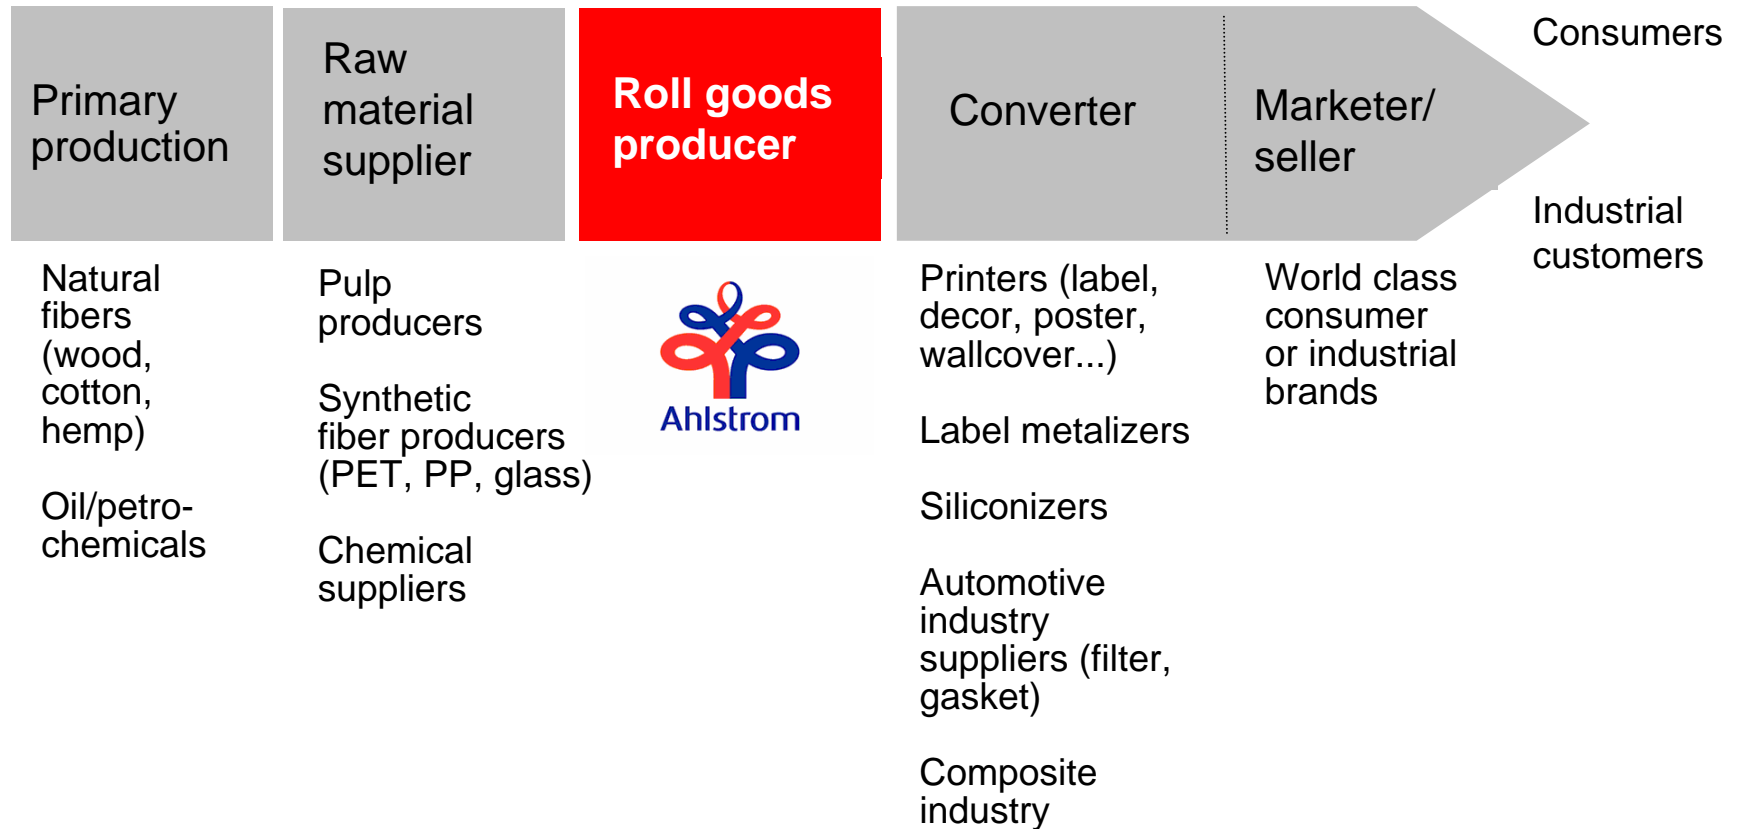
Primary production

Raw material supplier

Roll goods producer

Converter

Marketer/ seller

Consumers

Industrial customers

Natural fibers (wood, cotton, hemp)

Oil/petro-chemicals

Pulp producers

Synthetic fiber producers (PET, PP, glass)

Chemical suppliers

Ahlstrom

Printers (label, decor, poster, wallcover...)

Label metalizers

Siliconizers

Automotive industry suppliers (filter, gasket)

Composite industry

World class consumer or industrial brands